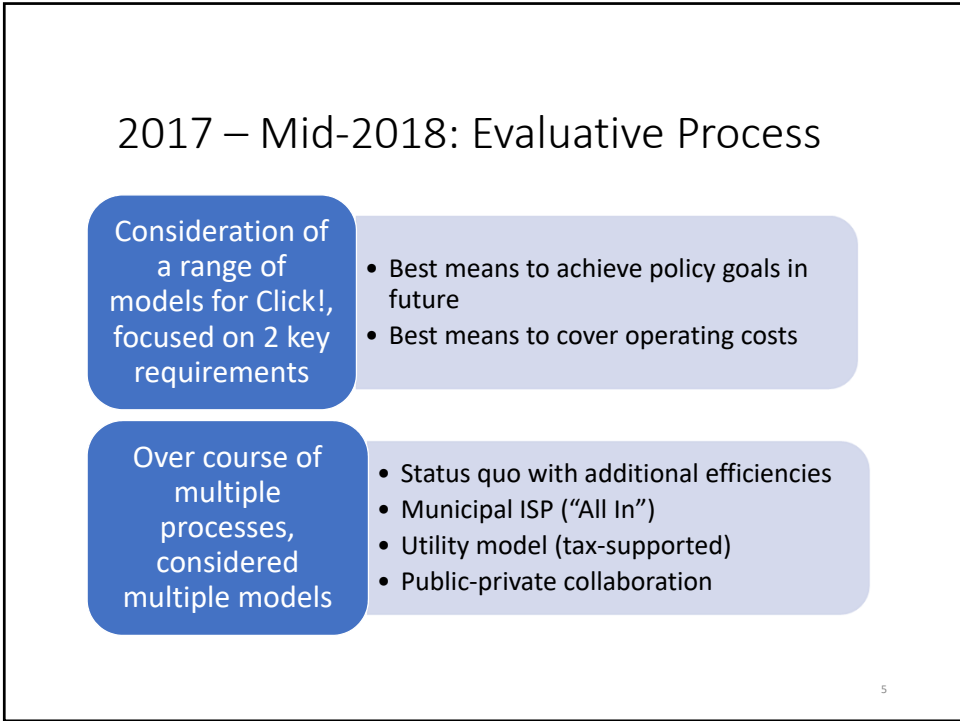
2017 – Mid-2018: Evaluative Process

Consideration of a range of models for Click!, focused on 2 key requirements

• Best means to achieve policy goals in future
• Best means to cover operating costs

Over course of multiple processes, considered multiple models

• Status quo with additional efficiencies
• Municipal ISP (“All In”)
• Utility model (tax-supported)
• Public-private collaboration

5